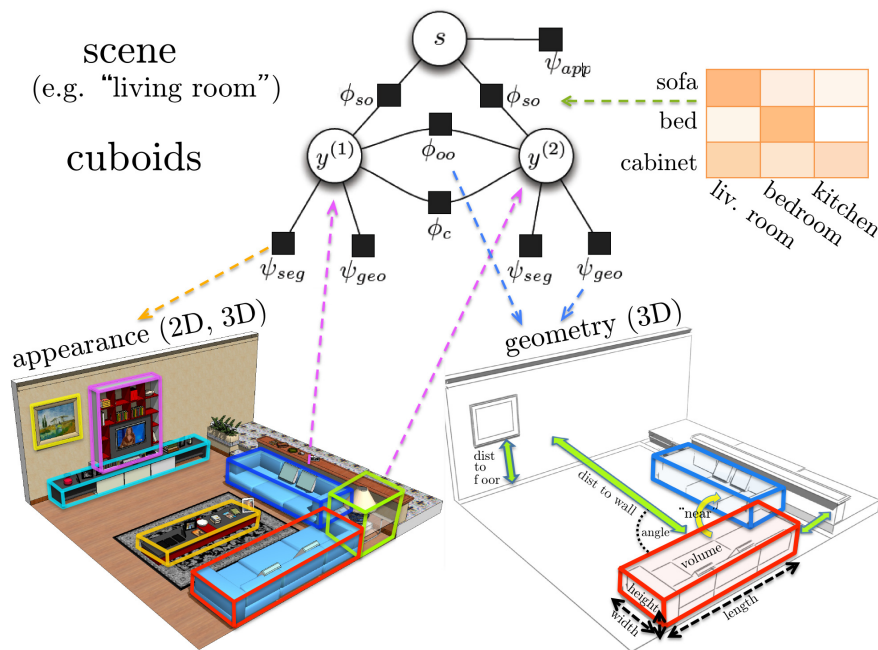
scene
(e.g. "living room")

cuboids

$s$

$\psi_{app}$

$\phi_{so}$

$\phi_{so}$

$y^{(1)}$

$\phi_{oo}$

$y^{(2)}$

$\phi_c$

$\psi_{seg}$

$\psi_{geo}$

$\psi_{seg}$

$\psi_{geo}$

| | | | |
|---|---|---|---|
| sofa | | | |
| bed | | | |
| cabinet | | | |
| | liv. room | bedroom | kitchen |

appearance (2D, 3D)

geometry (3D)

dist to f oor

dist to wall

near

angle

volume

height

width

length